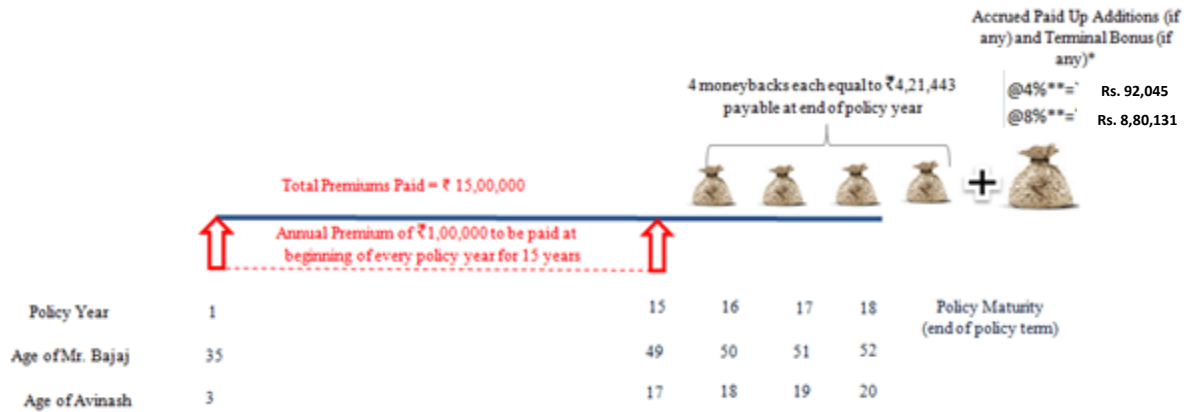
Accrued Paid Up Additions (if any) and Terminal Bonus (if any)*

@4%**= Rs. 92,045

@8%**= Rs. 8,80,131

4 moneybacks each equal to ₹4,21,443 payable at end of policy year

Total Premiums Paid = ₹ 15,00,000

Annual Premium of ₹1,00,000 to be paid at beginning of every policy year for 15 years

+

| Policy Year | 1 | 15 | 16 | 17 | 18 | Policy Maturity (end of policy term) |
|---|---|---|---|---|---|---|
| Age of Mr. Bajaj | 35 | 49 | 50 | 51 | 52 | |
| Age of Avinash | 3 | 17 | 18 | 19 | 20 | |